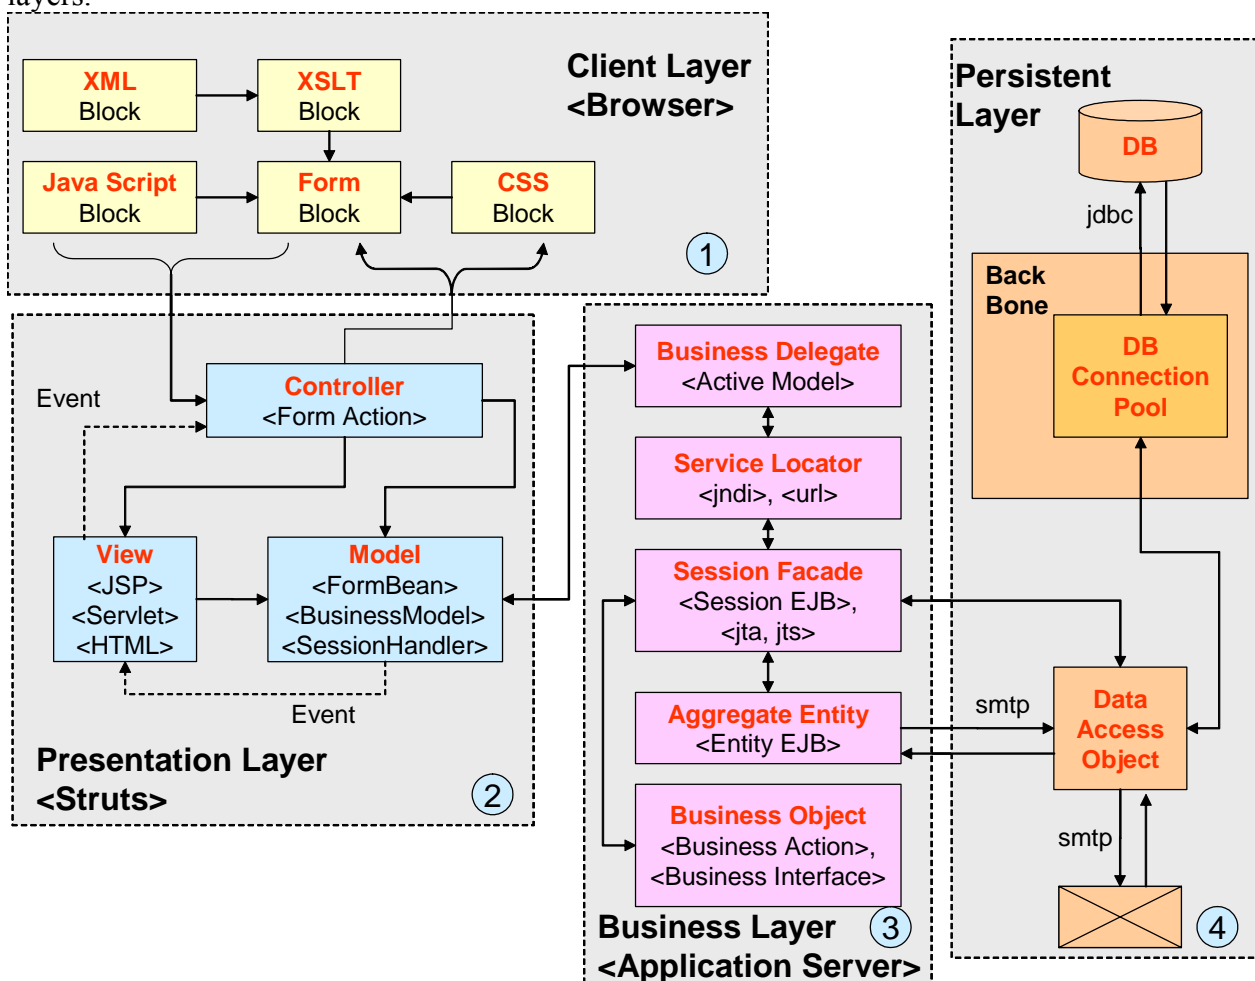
layers.

XML Block

XSLT Block

Client Layer <Browser>

Java Script Block

Form Block

CSS Block

1

Persistent Layer

DB

jdbc

Back Bone

DB Connection Pool

Event

Controller <Form Action>

View <JSP> <Servlet> <HTML>

Model <FormBean> <BusinessModel> <SessionHandler>

Event

Presentation Layer <Struts>

2

Business Delegate <Active Model>

Service Locator <jndi>, <url>

Session Facade <Session EJB>, <jta, jts>

Aggregate Entity <Entity EJB>

Business Object <Business Action>, <Business Interface>

Business Layer <Application Server>

3

smtp

Data Access Object

smtp

4